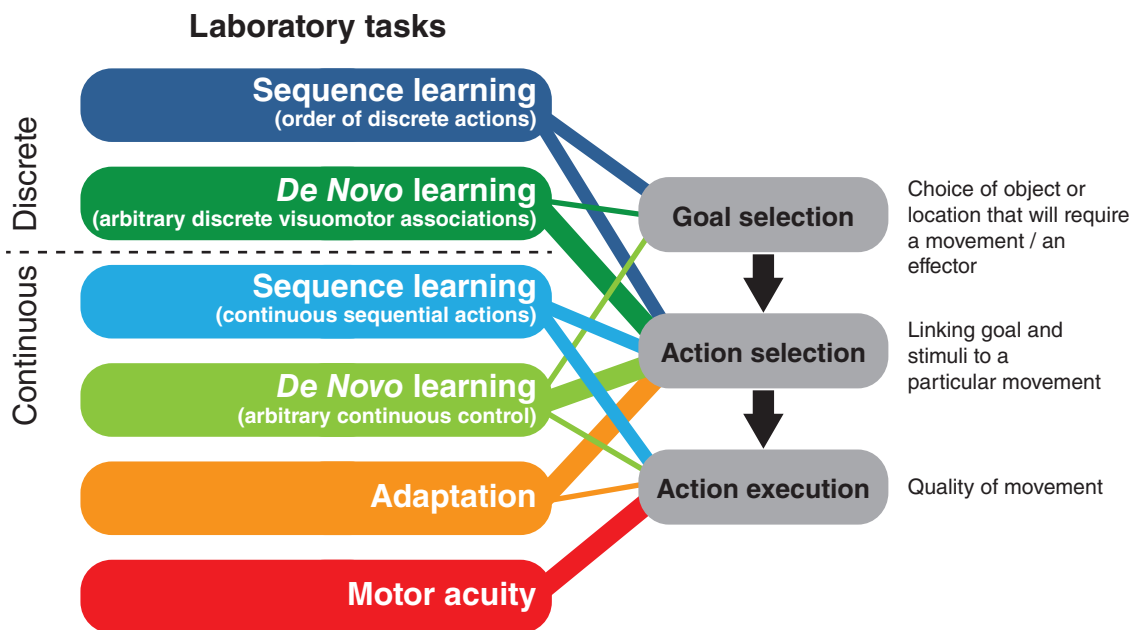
Laboratory tasks

Discrete

Continuous

Sequence learning
(order of discrete actions)

*De Novo* learning
(arbitrary discrete visuomotor associations)

Sequence learning
(continuous sequential actions)

*De Novo* learning
(arbitrary continuous control)

Adaptation

Motor acuity

Goal selection

Action selection

Action execution

Choice of object or location that will require a movement / an effector

Linking goal and stimuli to a particular movement

Quality of movement